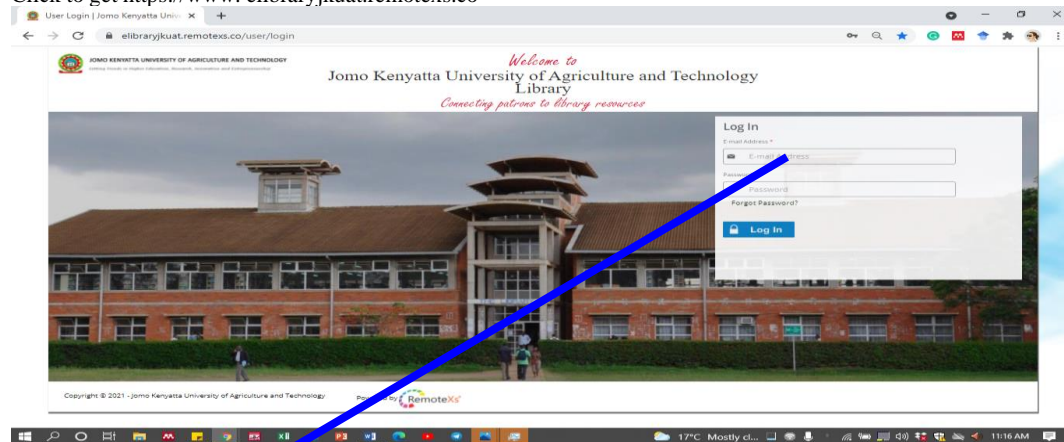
Click to get https://www.elibraryjkuat.remotexs.co

User Login | Jomo Kenyatta Univ ×

elibraryjkuat.remotexs.co/user/login

JOMO KENYATTA UNIVERSITY OF AGRICULTURE AND TECHNOLOGY
Setting Trends in Higher Education, Research, Innovation and Entrepreneurship

Welcome to
Jomo Kenyatta University of Agriculture and Technology
Library
Connecting patrons to library resources

Log In
E-mail Address *
E-mail Address
Password
Password
Forgot Password?
Log In

Copyright © 2021 - Jomo Kenyatta University of Agriculture and Technology

Powered by RemoteXs

17°C Mostly cl... 11:16 AM